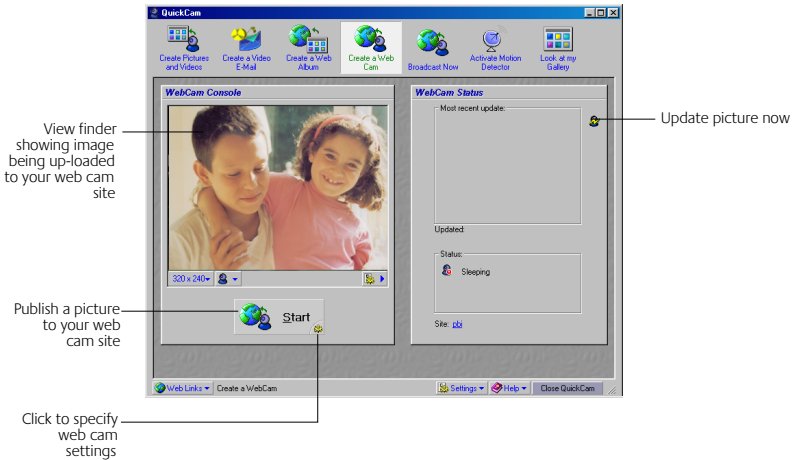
QuickCam

Create Pictures and Videos
Create a Video E-Mail
Create a Web Album
Create a Web Cam
Broadcast Now
Activate Motion Detector
Look at my Gallery

WebCam Console

320 x 240

Start

WebCam Status

Most recent update:

Updated:

Status:

Sleeping

Site: pbi

Web Links
Create a WebCam
Settings
Help
Close QuickCam

View finder showing image being up-loaded to your web cam site

Publish a picture to your web cam site

Click to specify web cam settings

Update picture now